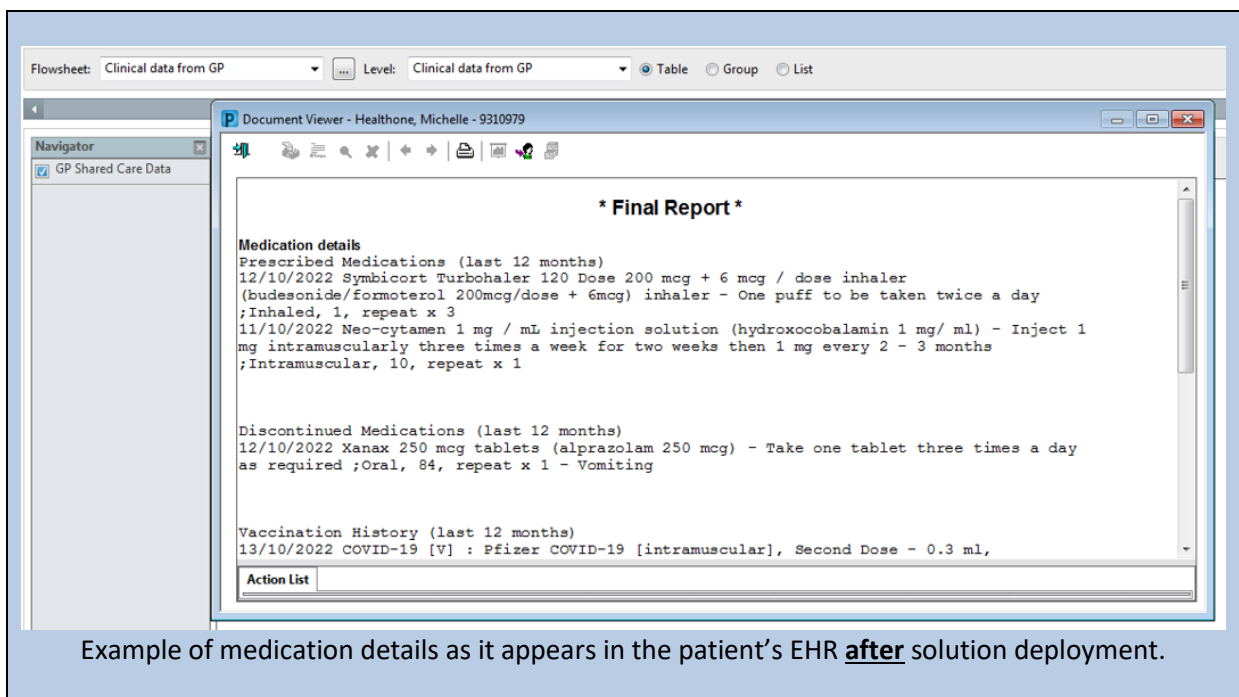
Flowsheet: Clinical data from GP ... Level: Clinical data from GP Table Group List

Navigator

GP Shared Care Data

Document Viewer - Healthone, Michelle - 9310979

* Final Report *

Medication details
Prescribed Medications (last 12 months)
12/10/2022 Symbicort Turbohaler 120 Dose 200 mcg + 6 mcg / dose inhaler (budesonide/formoterol 200mcg/dose + 6mcg) inhaler - One puff to be taken twice a day ;Inhaled, 1, repeat x 3
11/10/2022 Neo-cytamen 1 mg / mL injection solution (hydroxocobalamin 1 mg/ ml) - Inject 1 mg intramuscularly three times a week for two weeks then 1 mg every 2 - 3 months ;Intramuscular, 10, repeat x 1

Discontinued Medications (last 12 months)
12/10/2022 Xanax 250 mcg tablets (alprazolam 250 mcg) - Take one tablet three times a day as required ;Oral, 84, repeat x 1 - Vomiting

Vaccination History (last 12 months)
13/10/2022 COVID-19 [V] : Pfizer COVID-19 [intramuscular], Second Dose - 0.3 ml,

Action List

Example of medication details as it appears in the patient's EHR **after** solution deployment.